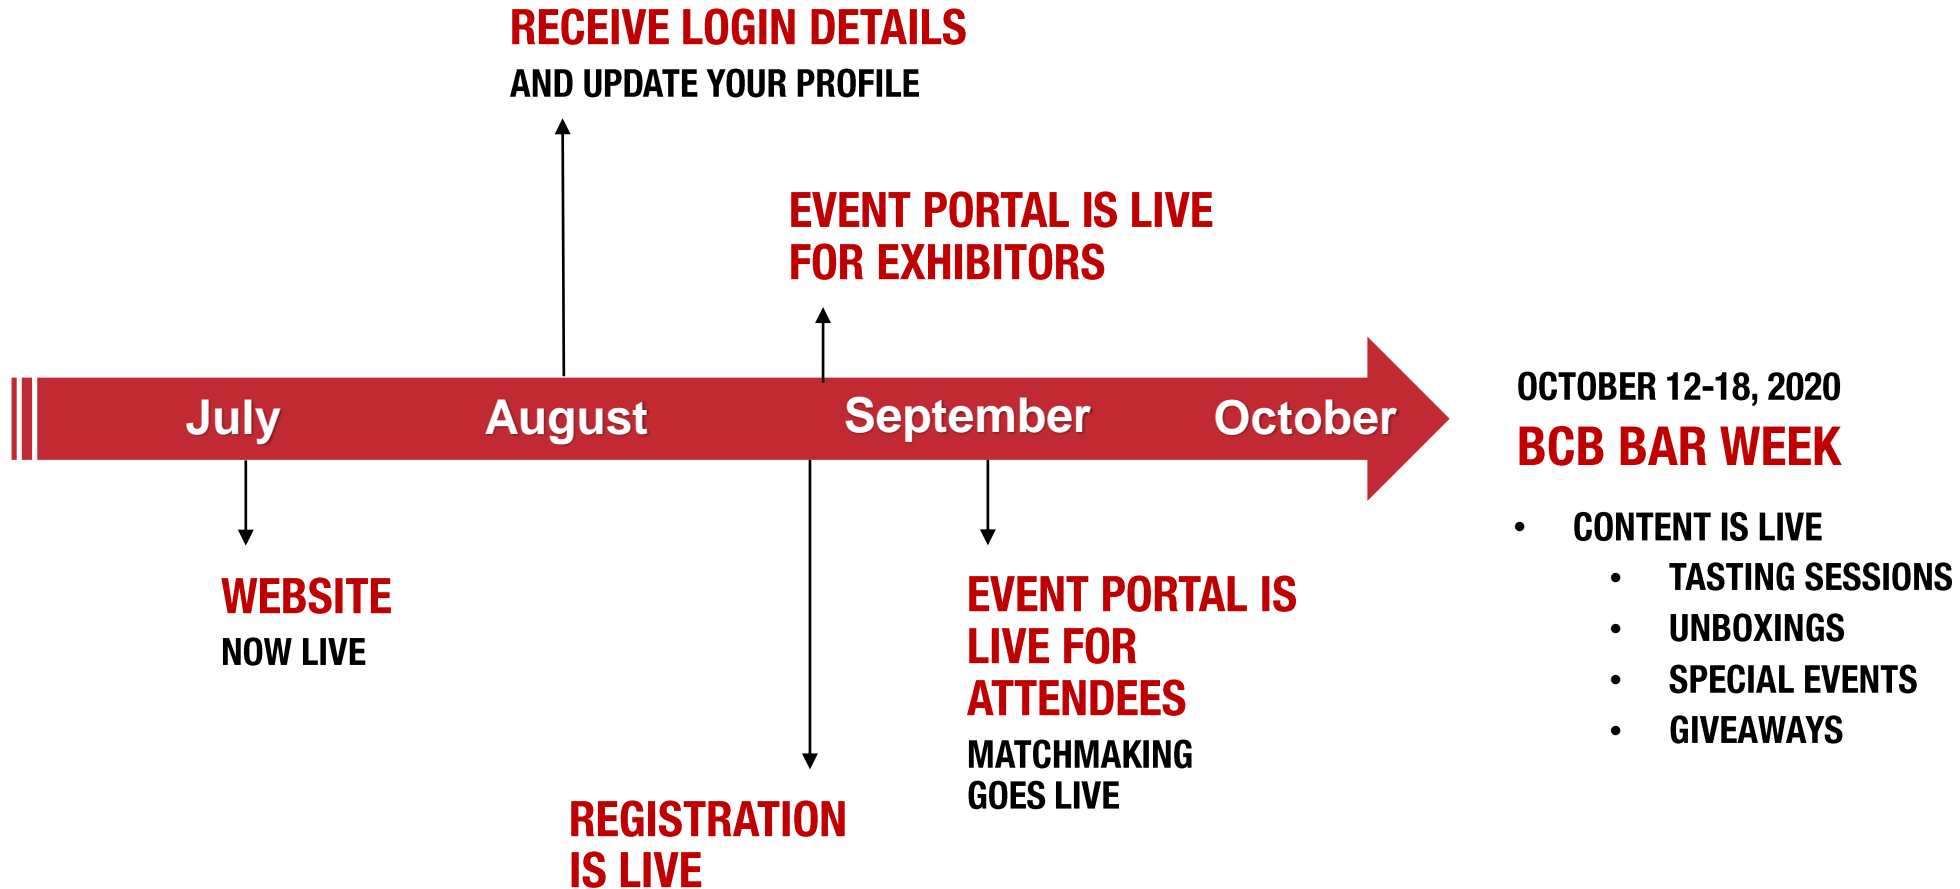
RECEIVE LOGIN DETAILS
AND UPDATE YOUR PROFILE

EVENT PORTAL IS LIVE FOR EXHIBITORS

July August September October

OCTOBER 12-18, 2020
BCB BAR WEEK

- CONTENT IS LIVE
  - TASTING SESSIONS
  - UNBOXINGS
  - SPECIAL EVENTS
  - GIVEAWAYS

WEBSITE
NOW LIVE

EVENT PORTAL IS LIVE FOR ATTENDEES
MATCHMAKING GOES LIVE

REGISTRATION IS LIVE